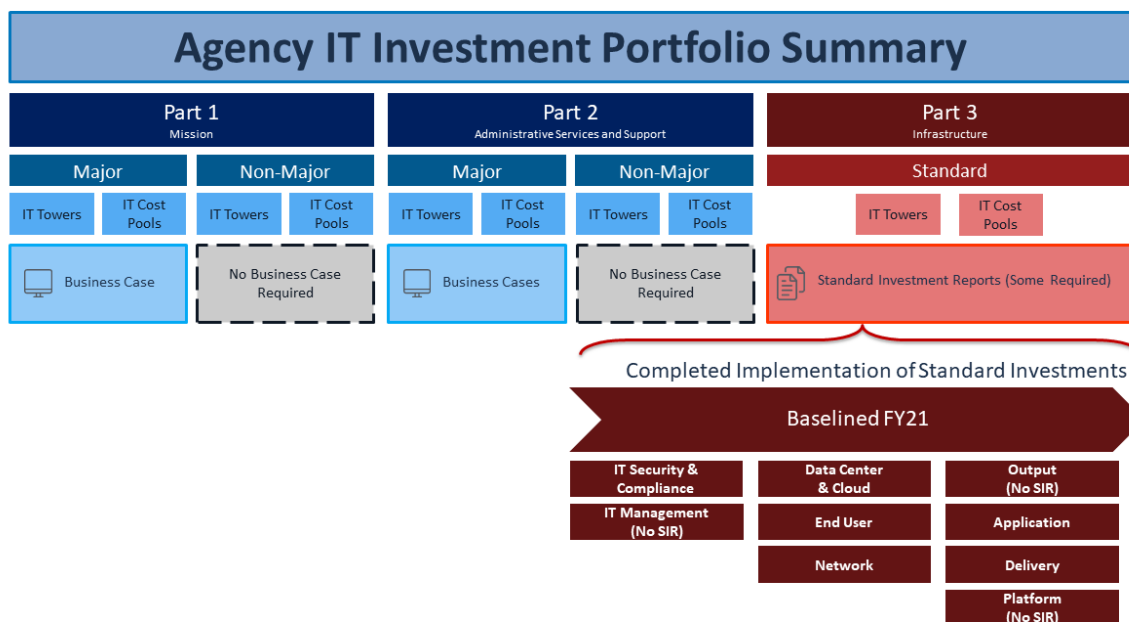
Agency IT Investment Portfolio Summary

Part 1
Mission

Major

IT Towers

IT Cost Pools

Business Case

Non-Major

IT Towers

IT Cost Pools

No Business Case Required

Part 2
Administrative Services and Support

Major

IT Towers

IT Cost Pools

Business Cases

Non-Major

IT Towers

IT Cost Pools

No Business Case Required

Part 3
Infrastructure

Standard

IT Towers

IT Cost Pools

Standard Investment Reports (Some Required)

Completed Implementation of Standard Investments

Baselined FY21

IT Security & Compliance

IT Management (No SIR)

Data Center & Cloud

End User

Network

Output (No SIR)

Application

Delivery

Platform (No SIR)